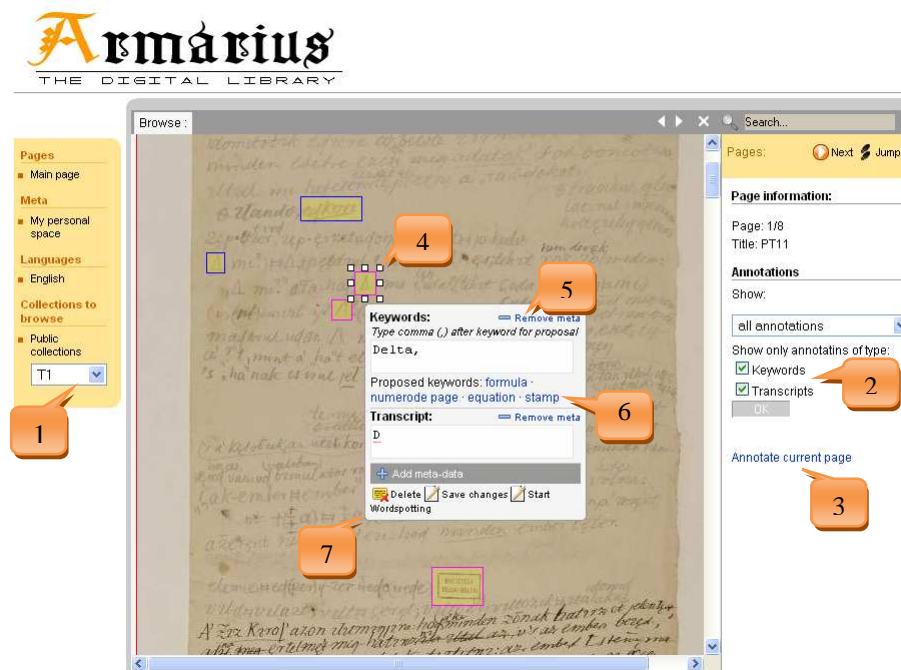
Armarius
THE DIGITAL LIBRARY

Pages
Main page
Meta
My personal space
Languages
English
Collections to browse
Public collections
T1

1

Browse :
Search...

4
5
Keywords:
Remove meta
Type comma (,) after keyword for proposal
Delta,
Proposed keywords: formula · numerode page · equation · stamp
6
Transcript:
Remove meta
D
Add meta-data
Delete
Save changes
Start Wordspotting
7

Pages:
Next
Jump

Page information:
Page: 1/8
Title: PT11

Annotations
Show:
all annotations
Show only annotatins of type:
Keywords
Transcripts
OK
2

Annotate current page
3